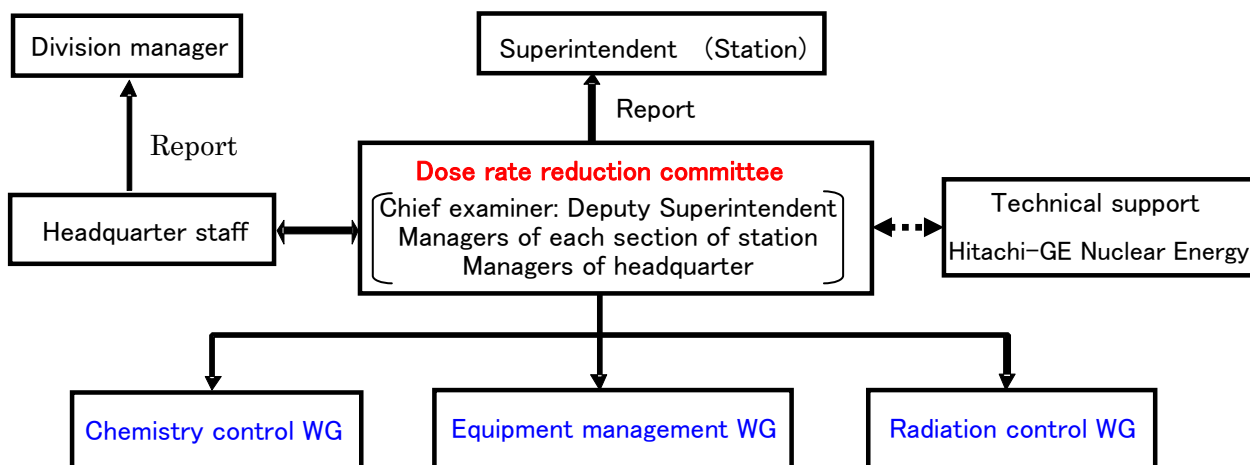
Division manager

Superintendent (Station)

Report

Report

Dose rate reduction committee

Chief examiner: Deputy Superintendent
Managers of each section of station
Managers of headquarter

Headquarter staff

Technical support

Hitachi-GE Nuclear Energy

Chemistry control WG

Equipment management WG

Radiation control WG